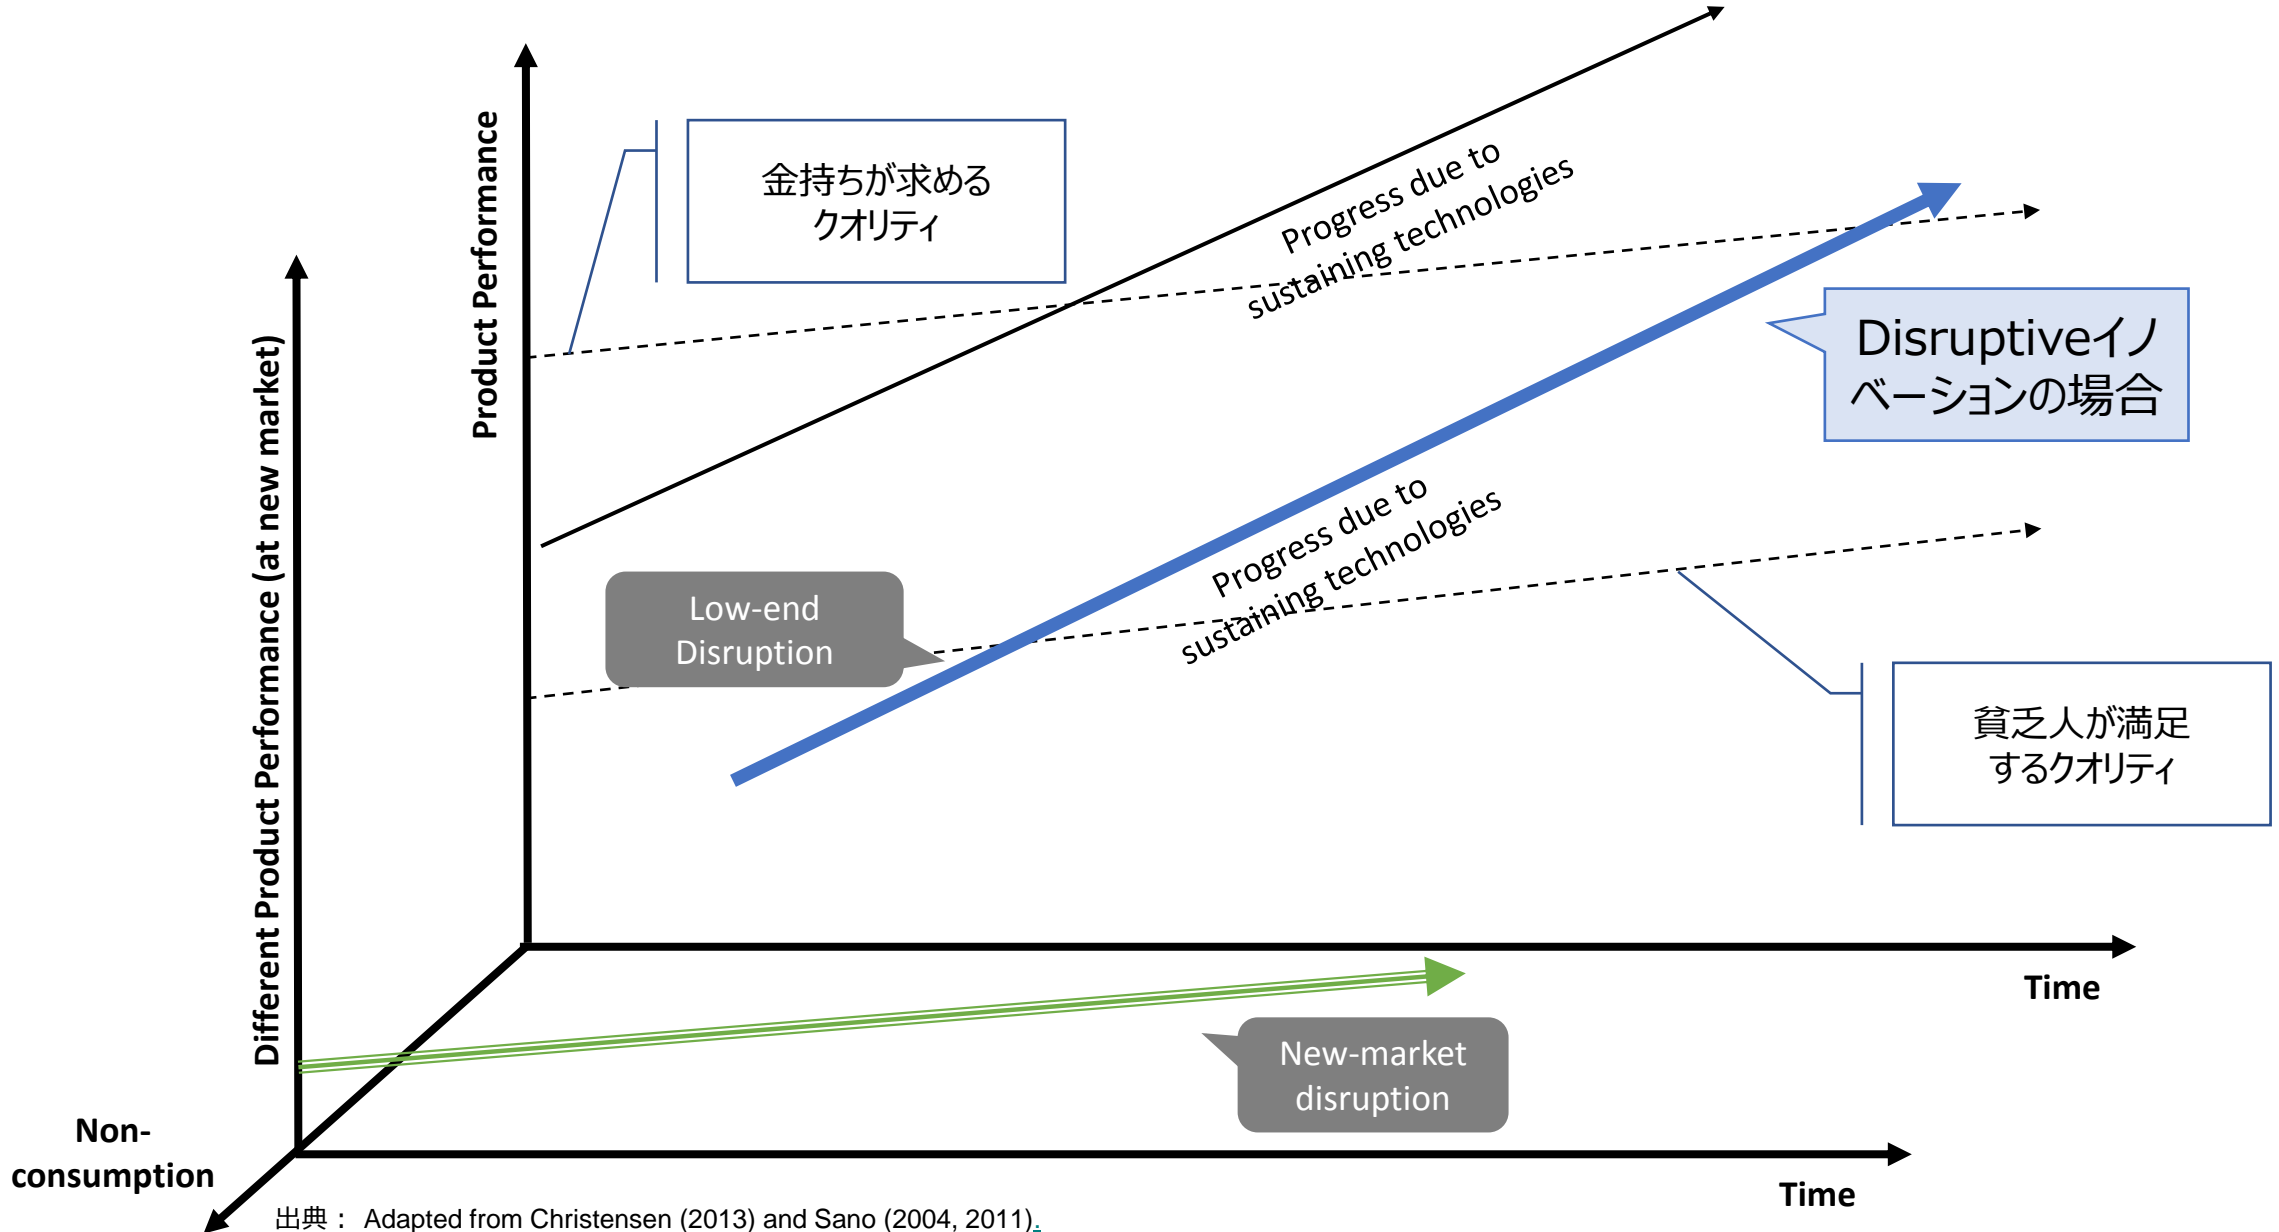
Product Performance

金持ちが求める
クオリティ

Progress due to
sustaining technologies

Disruptiveイノベーションの場合

Different Product Performance (at new market)

Progress due to
sustaining technologies

Low-end
Disruption

貧乏人が満足
するクオリティ

Time

New-market
disruption

Non-
consumption

Time

出典： Adapted from Christensen (2013) and Sano (2004, 2011).